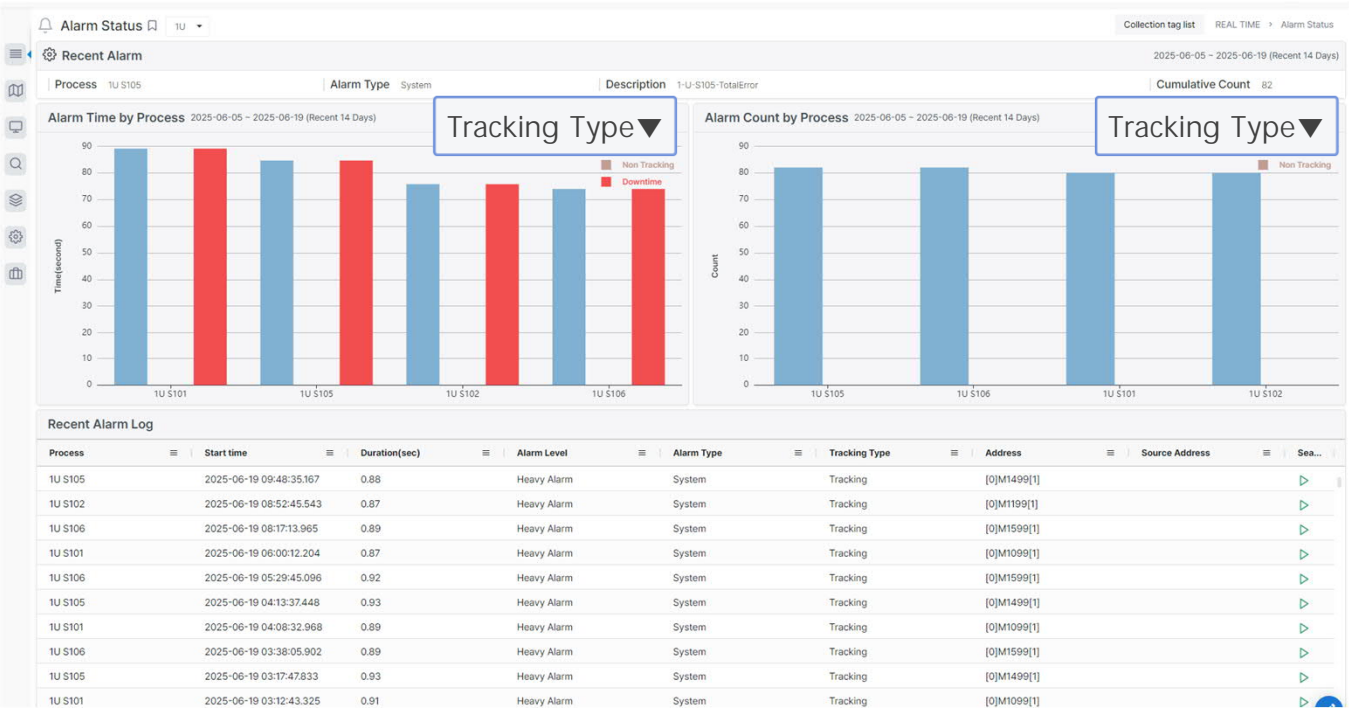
Alarm Status 1U

Collection tag list REAL TIME › Alarm Status

Recent Alarm

2025-06-05 ~ 2025-06-19 (Recent 14 Days)

Process 1U S105 | Alarm Type System | Description 1-U-S105-TotalError | Cumulative Count 82

Alarm Time by Process 2025-06-05 ~ 2025-06-19 (Recent 14 Days)

Tracking Type▼

Non Tracking
Downtime

Time(second)

90
80
70
60
50
40
30
20
10
0

1U S101
1U S105
1U S102
1U S106

Alarm Count by Process 2025-06-05 ~ 2025-06-19 (Recent 14 Days)

Tracking Type▼

Non Tracking

Count

90
80
70
60
50
40
30
20
10
0

1U S105
1U S106
1U S101
1U S102

Recent Alarm Log

| Process | Start time | Duration(sec) | Alarm Level | Alarm Type | Tracking Type | Address | Source Address | Sea... |
|---|---|---|---|---|---|---|---|---|
| 1U S105 | 2025-06-19 09:48:35.167 | 0.88 | Heavy Alarm | System | Tracking | [0]M1499[1] | | |
| 1U S102 | 2025-06-19 08:52:45.543 | 0.87 | Heavy Alarm | System | Tracking | [0]M1199[1] | | |
| 1U S106 | 2025-06-19 08:17:13.965 | 0.89 | Heavy Alarm | System | Tracking | [0]M1599[1] | | |
| 1U S101 | 2025-06-19 06:00:12.204 | 0.87 | Heavy Alarm | System | Tracking | [0]M1099[1] | | |
| 1U S106 | 2025-06-19 05:29:45.096 | 0.92 | Heavy Alarm | System | Tracking | [0]M1599[1] | | |
| 1U S105 | 2025-06-19 04:13:37.448 | 0.93 | Heavy Alarm | System | Tracking | [0]M1499[1] | | |
| 1U S101 | 2025-06-19 04:08:32.968 | 0.89 | Heavy Alarm | System | Tracking | [0]M1099[1] | | |
| 1U S106 | 2025-06-19 03:38:05.902 | 0.89 | Heavy Alarm | System | Tracking | [0]M1599[1] | | |
| 1U S105 | 2025-06-19 03:17:47.833 | 0.93 | Heavy Alarm | System | Tracking | [0]M1499[1] | | |
| 1U S101 | 2025-06-19 03:12:43.325 | 0.91 | Heavy Alarm | System | Tracking | [0]M1099[1] | | |